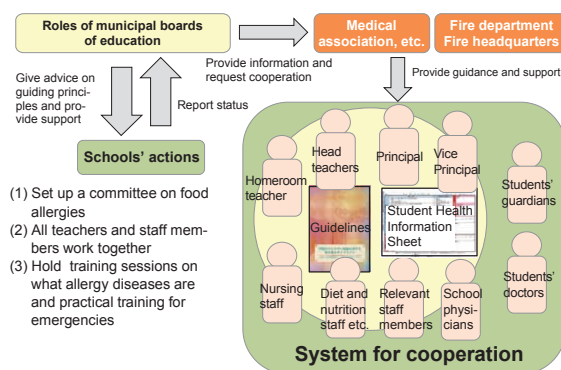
Roles of municipal boards of education

Medical association, etc.

Fire department Fire headquarters

Provide information and request cooperation

Give advice on guiding principles and provide support

Report status

Provide guidance and support

Schools' actions

(1) Set up a committee on food allergies
(2) All teachers and staff members work together
(3) Hold training sessions on what allergy diseases are and practical training for emergencies

Head teachers

Principal

Vice Principal

Homeroom teacher

Students' guardians

Guidelines

Student Health Information Sheet

Students' doctors

Nursing staff

Diet and nutrition staff etc.

Relevant staff members

School physicians

System for cooperation